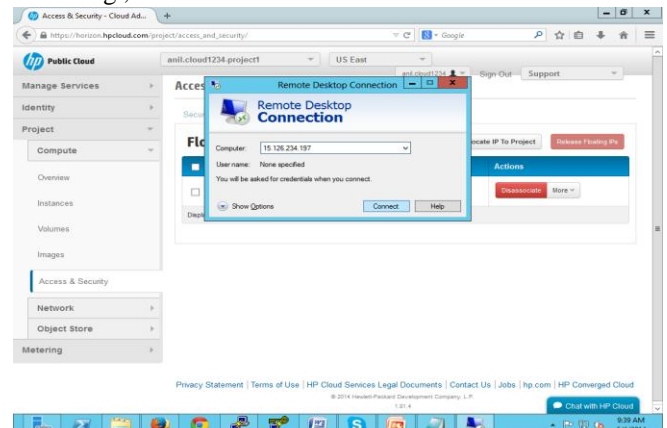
Access & Security - Cloud Ad... +

https://horizon.hpcloud.com/project/access_and_security/

Google

Public Cloud

anil.cloud1234-project1

US East

anil.cloud1234

Sign Out

Support

Manage Services

Identity

Project

Compute

Overview

Instances

Volumes

Images

Access & Security

Network

Object Store

Metering

Acces

Secu

Flo

Displ

Remote Desktop Connection

Remote Desktop Connection

Computer: 15.126.234.197

User name: None specified

You will be asked for credentials when you connect.

Show Options

Connect

Help

ocate IP To Project

Release Floating IPs

Actions

Disassociate

More

Privacy Statement | Terms of Use | HP Cloud Services Legal Documents | Contact Us | Jobs | hp.com | HP Converged Cloud

© 2014 Hewlett-Packard Development Company, L.P.

1.31.4

Chat with HP Cloud

9:39 AM